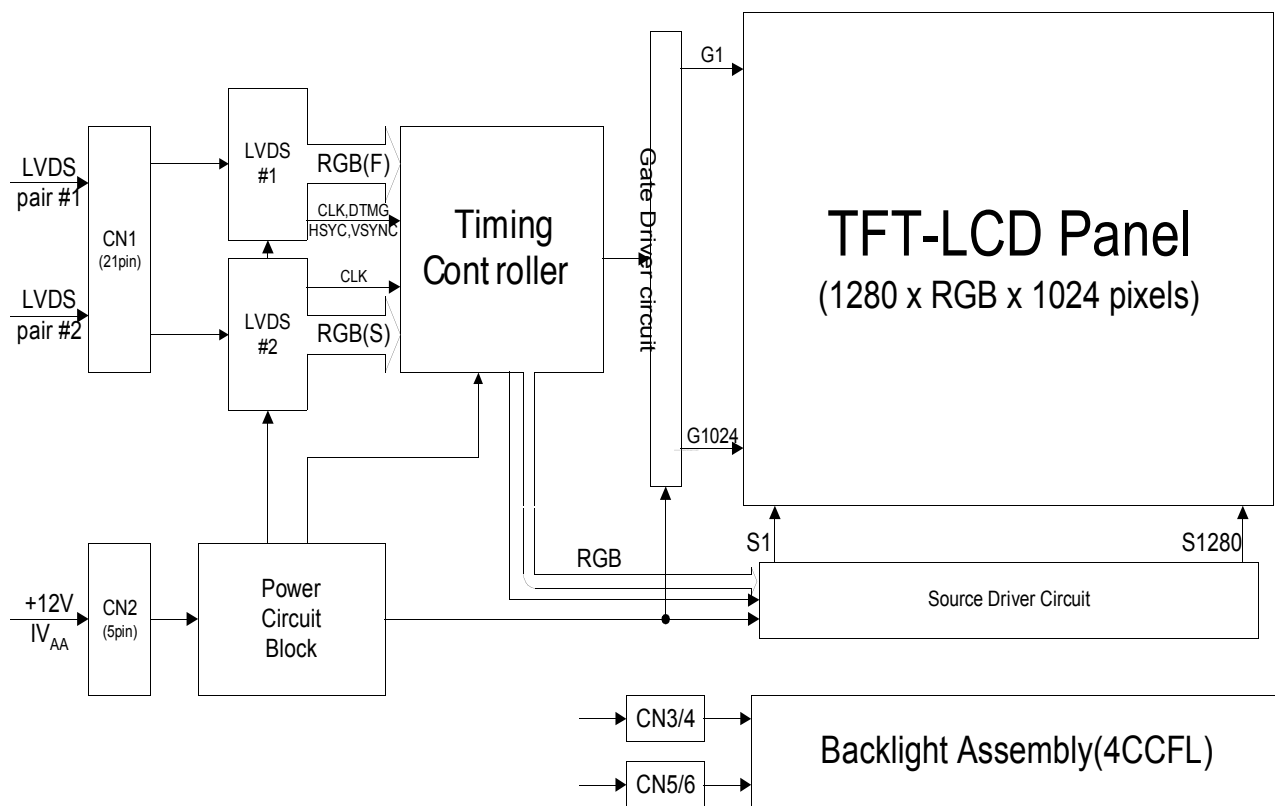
LVDS pair #1

LVDS pair #2

CN1 (21pin)

LVDS #1

LVDS #2

RGB(F)

CLK,DTMG HSYC,VSYNC

CLK

RGB(S)

Timing Cont roller

Gate Driver circuit

G1

G1024

TFT-LCD Panel
(1280 x RGB x 1024 pixels)

S1

S1280

RGB

+12V
$IV_{AA}$

CN2 (5pin)

Power Circuit Block

Source Driver Circuit

CN3/4

CN5/6

Backlight Assembly(4CCFL)